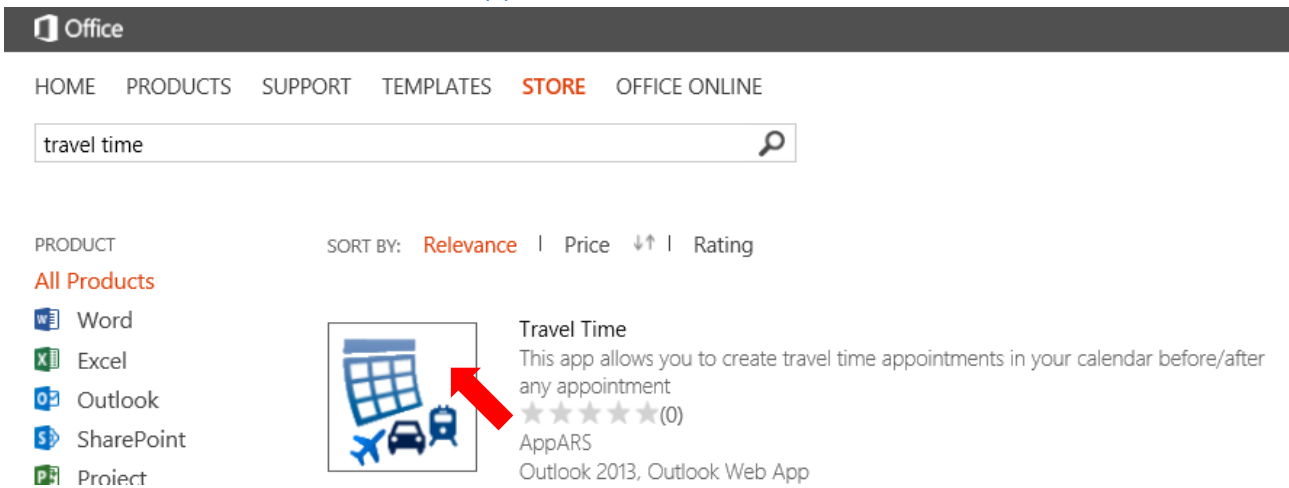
Office

HOME PRODUCTS SUPPORT TEMPLATES STORE OFFICE ONLINE

travel time

PRODUCT
All Products
Word
Excel
Outlook
SharePoint
Project

SORT BY: Relevance | Price | Rating

Travel Time
This app allows you to create travel time appointments in your calendar before/after any appointment
(0)
AppARS
Outlook 2013, Outlook Web App